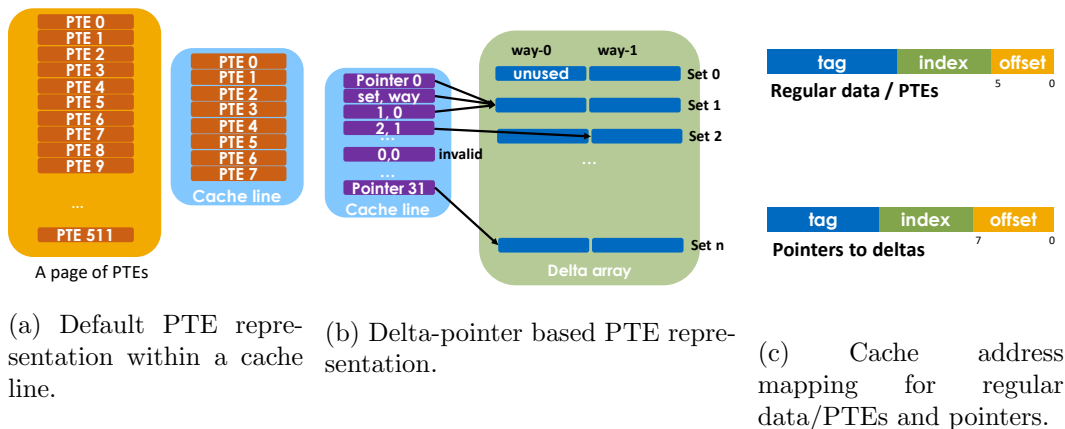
PTE 0
PTE 1
PTE 2
PTE 3
PTE 4
PTE 5
PTE 6
PTE 7
PTE 8
PTE 9
...
PTE 511
A page of PTEs

PTE 0
PTE 1
PTE 2
PTE 3
PTE 4
PTE 5
PTE 6
PTE 7
Cache line

Pointer 0
set, way
1, 0
...
2, 1
0,0 invalid
...
Pointer 31
Cache line

way-0 way-1
unused
Set 0
Set 1
Set 2
...
Set n
Delta array

tag index offset
5 0
Regular data / PTEs

tag index offset
7 0
Pointers to deltas

(a) Default PTE representation within a cache line.

(b) Delta-pointer based PTE representation.

(c) Cache address mapping for regular data/PTEs and pointers.